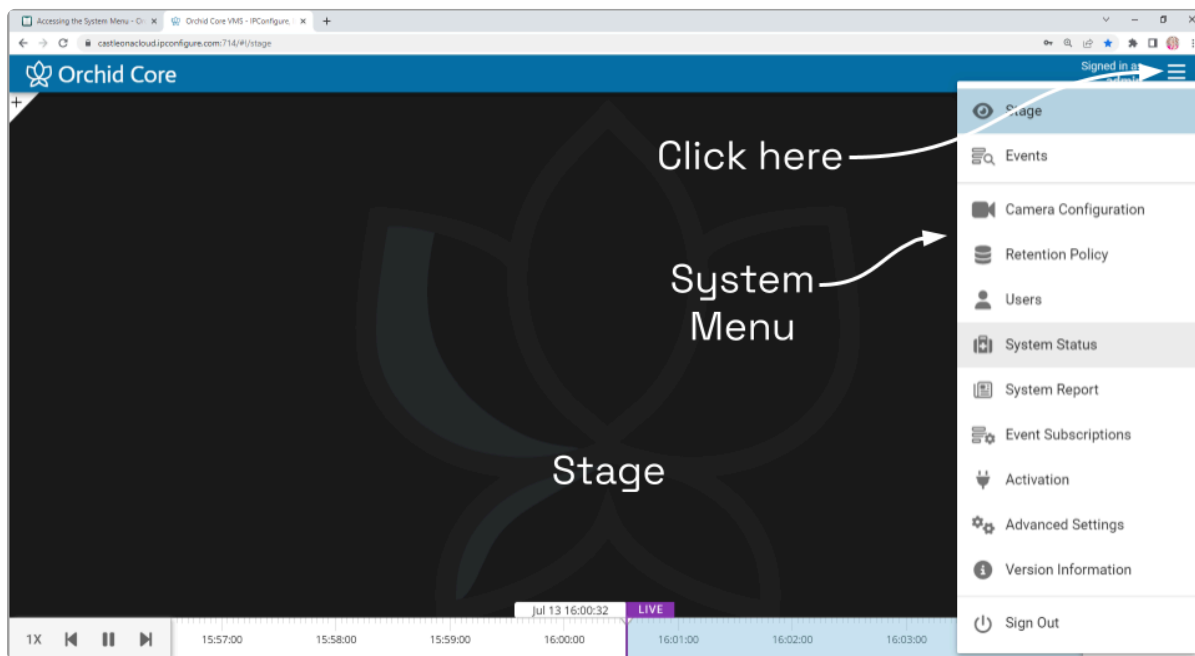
Accessing the System Menu - Or ×
Orchid Core VMS - IPConfigure ×
+

castleonacloud.ipconfigure.com:714/#!/stage

Orchid Core

Signed in as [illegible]

+

Stage
Events
Camera Configuration
Retention Policy
Users
System Status
System Report
Event Subscriptions
Activation
Advanced Settings
Version Information
Sign Out

Click here

System Menu

Stage

Jul 13 16:00:32
LIVE

1X

15:57:00
15:58:00
15:59:00
16:00:00
16:01:00
16:02:00
16:03:00